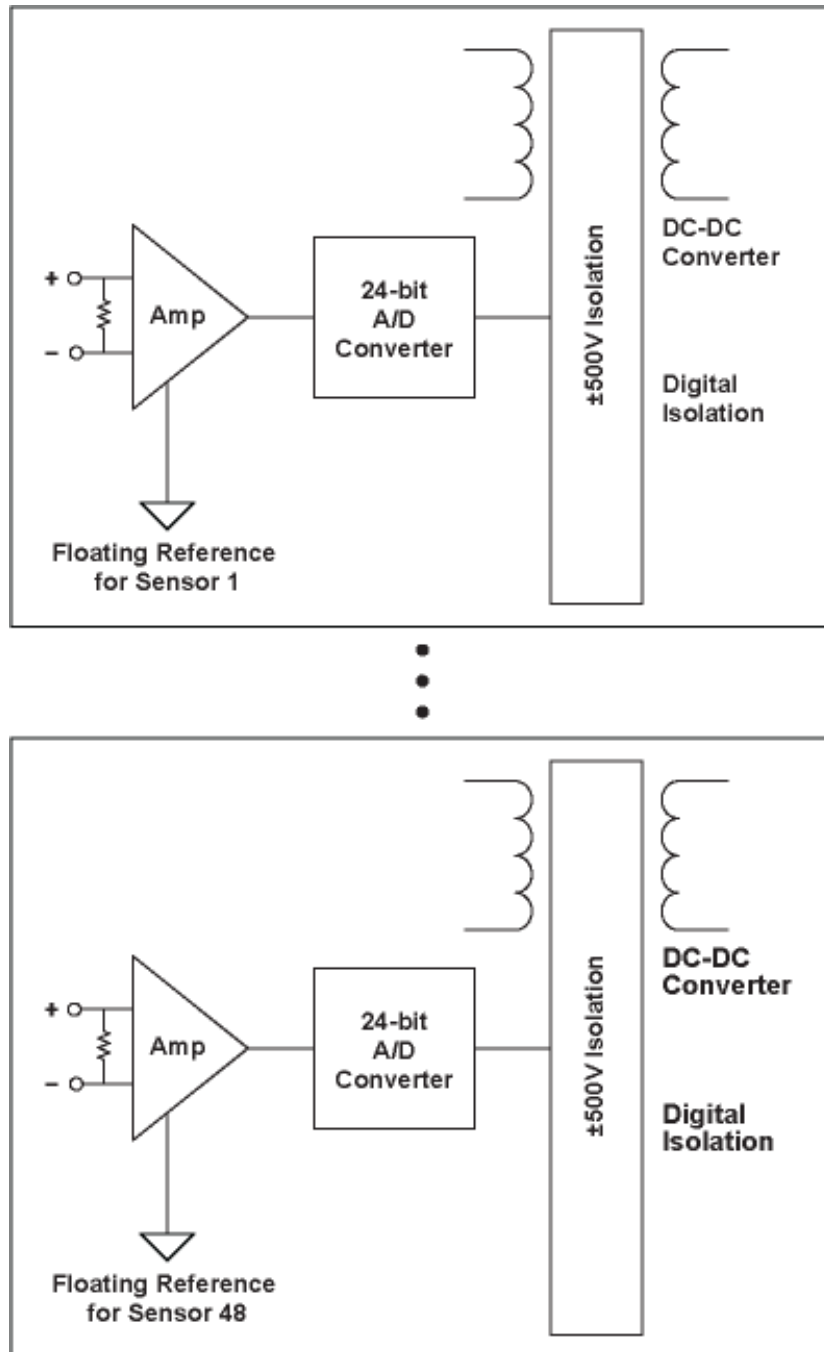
+
–
Amp
24-bit A/D Converter
±500V Isolation
DC-DC Converter
Digital Isolation
Floating Reference for Sensor 1

+
–
Amp
24-bit A/D Converter
±500V Isolation
DC-DC Converter
Digital Isolation
Floating Reference for Sensor 48